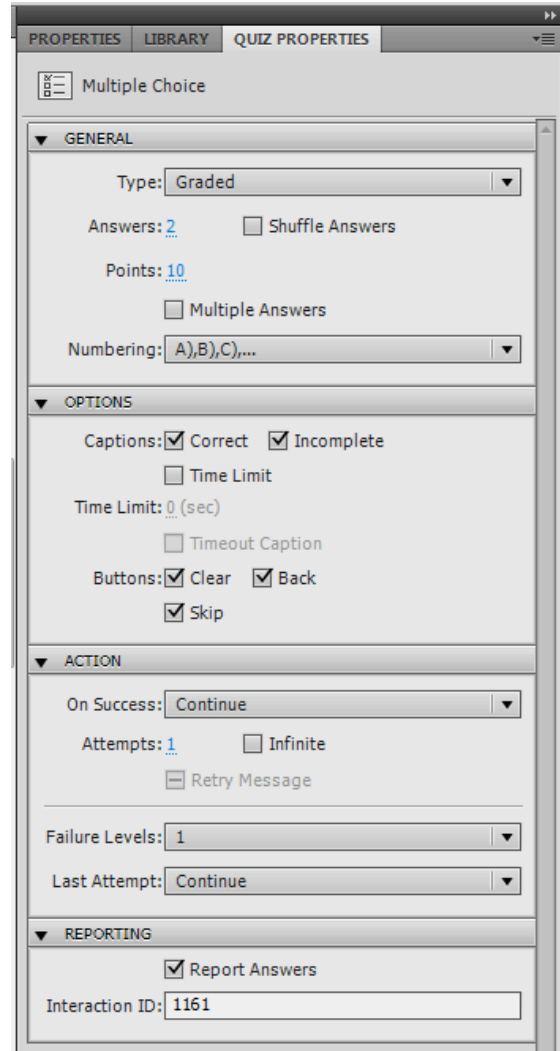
PROPERTIES LIBRARY QUIZ PROPERTIES

Multiple Choice

GENERAL

Type: Graded

Answers: 2 Shuffle Answers

Points: 10

Multiple Answers

Numbering: A),B),C),...

OPTIONS

Captions: Correct Incomplete

Time Limit

Time Limit: 0 (sec)

Timeout Caption

Buttons: Clear Back

Skip

ACTION

On Success: Continue

Attempts: 1 Infinite

Retry Message

Failure Levels: 1

Last Attempt: Continue

REPORTING

Report Answers

Interaction ID: 1161